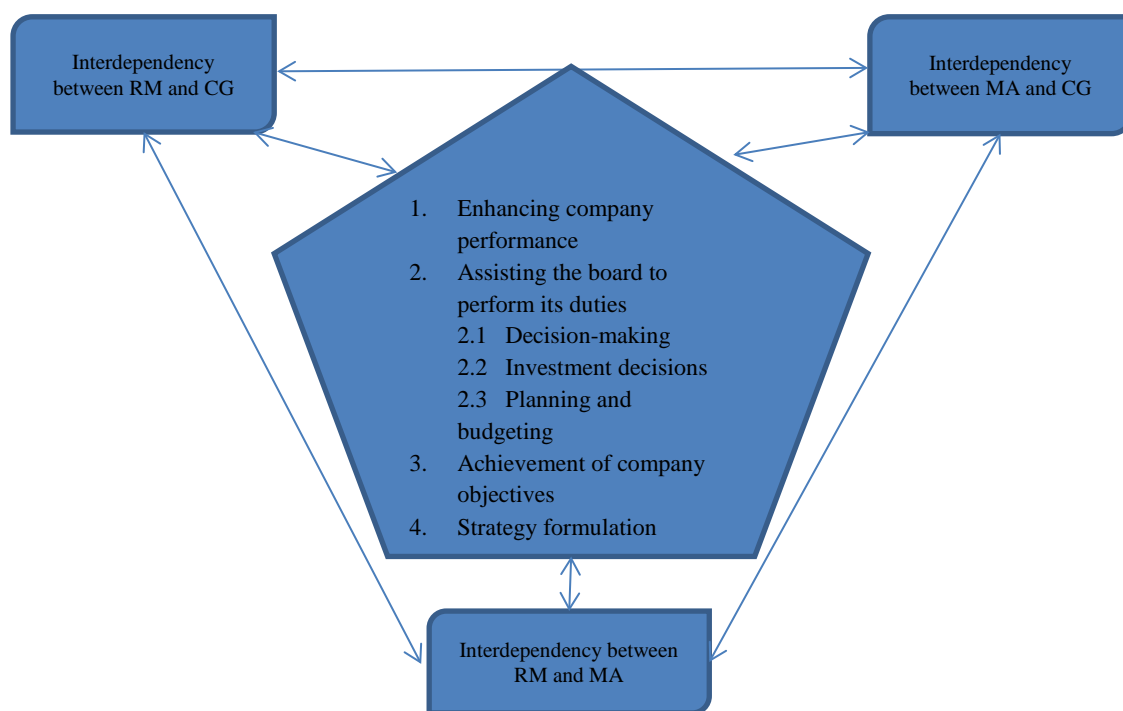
Interdependency between RM and CG

Interdependency between MA and CG

1. Enhancing company performance
2. Assisting the board to perform its duties
2.1 Decision-making
2.2 Investment decisions
2.3 Planning and budgeting
3. Achievement of company objectives
4. Strategy formulation

Interdependency between RM and MA